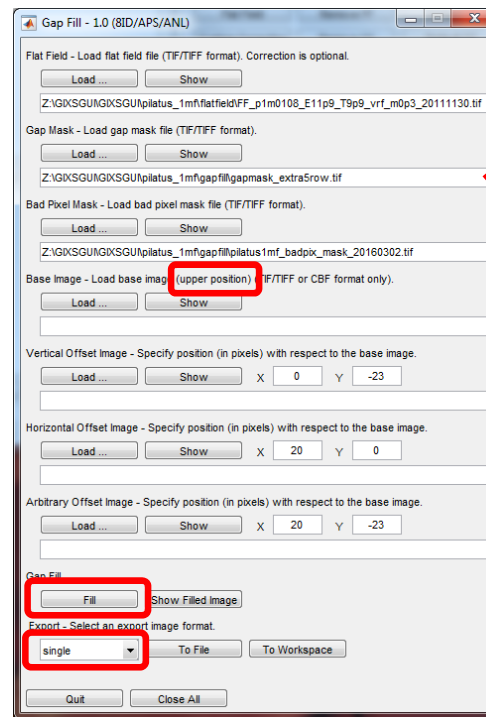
Gap Fill - 1.0 (8ID/APS/ANL)

Flat Field - Load flat field file (TIF/TIFF format). Correction is optional.

Load ... Show

Z:\GIXSGUI\GIXSGUI\pilatus_1mf\flatfield\FF_p1m0108_E11p9_T9p9_vrf_m0p3_20111130.tif

Gap Mask - Load gap mask file (TIF/TIFF format).

Load ... Show

Z:\GIXSGUI\GIXSGUI\pilatus_1mf\gapfill\gapmask_extra5row.tif

Bad Pixel Mask - Load bad pixel mask file (TIF/TIFF format).

Load ... Show

Z:\GIXSGUI\GIXSGUI\pilatus_1mf\gapfill\pilatus1mf_badpix_mask_20160302.tif

Base Image - Load base imag (upper position) TIF/TIFF or CBF format only).

Load ... Show

Vertical Offset Image - Specify position (in pixels) with respect to the base image.

Load ... Show X 0 Y -23

Horizontal Offset Image - Specify position (in pixels) with respect to the base image.

Load ... Show X 20 Y 0

Arbitrary Offset Image - Specify position (in pixels) with respect to the base image.

Load ... Show X 20 Y -23

Gap Fill

Fill Show Filled Image

Export - Select an export image format.

single To File To Workspace

Quit Close All